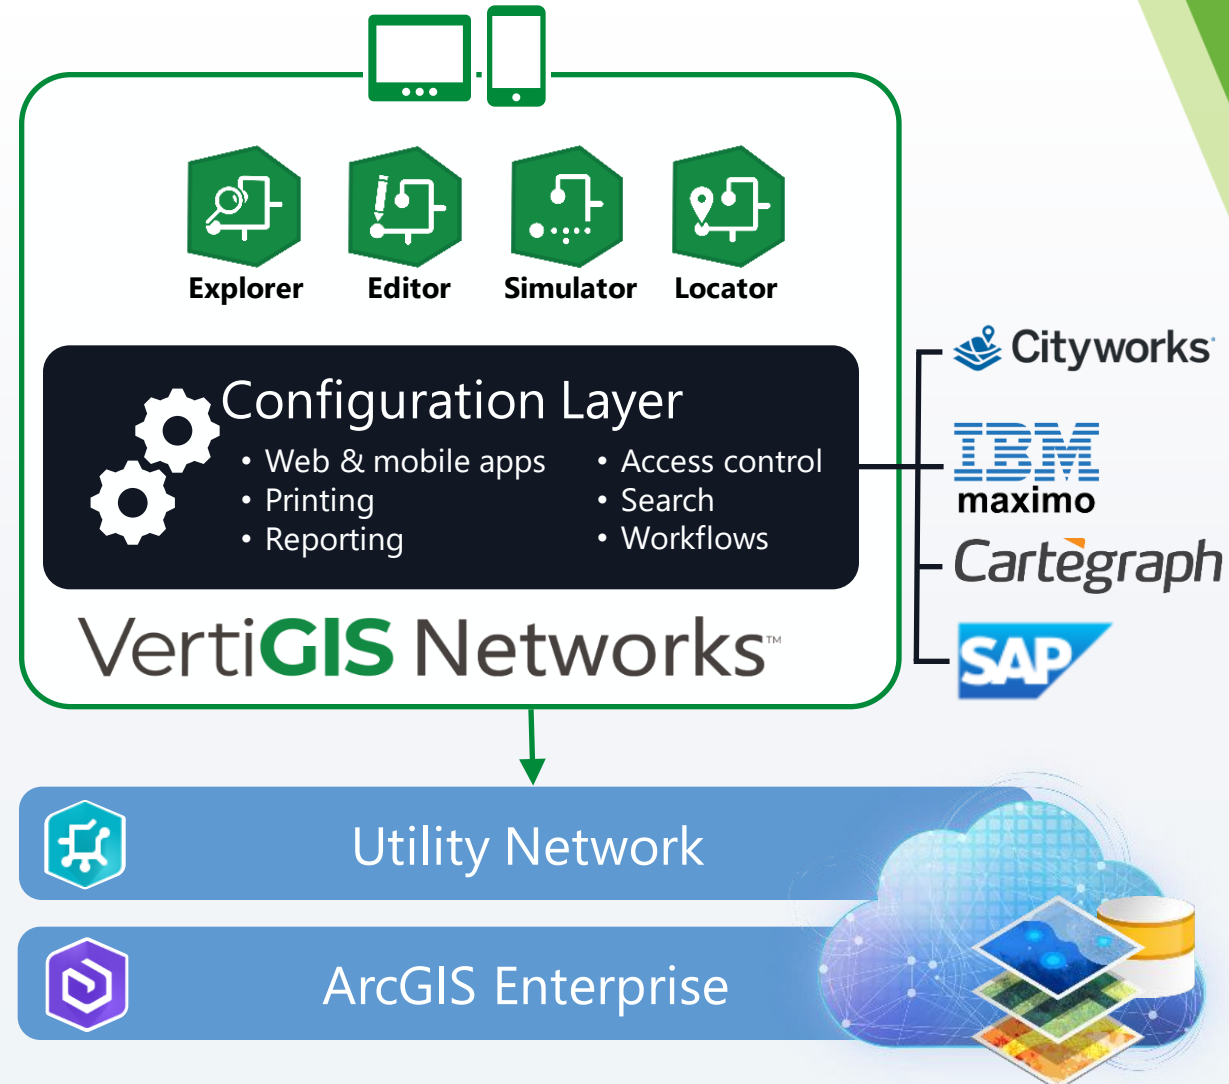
Explorer
Editor
Simulator
Locator

Configuration Layer
• Web & mobile apps
• Printing
• Reporting
• Access control
• Search
• Workflows

VertiGIS Networks™

Cityworks
IBM
maximo
Cartegraph
SAP

Utility Network
ArcGIS Enterprise